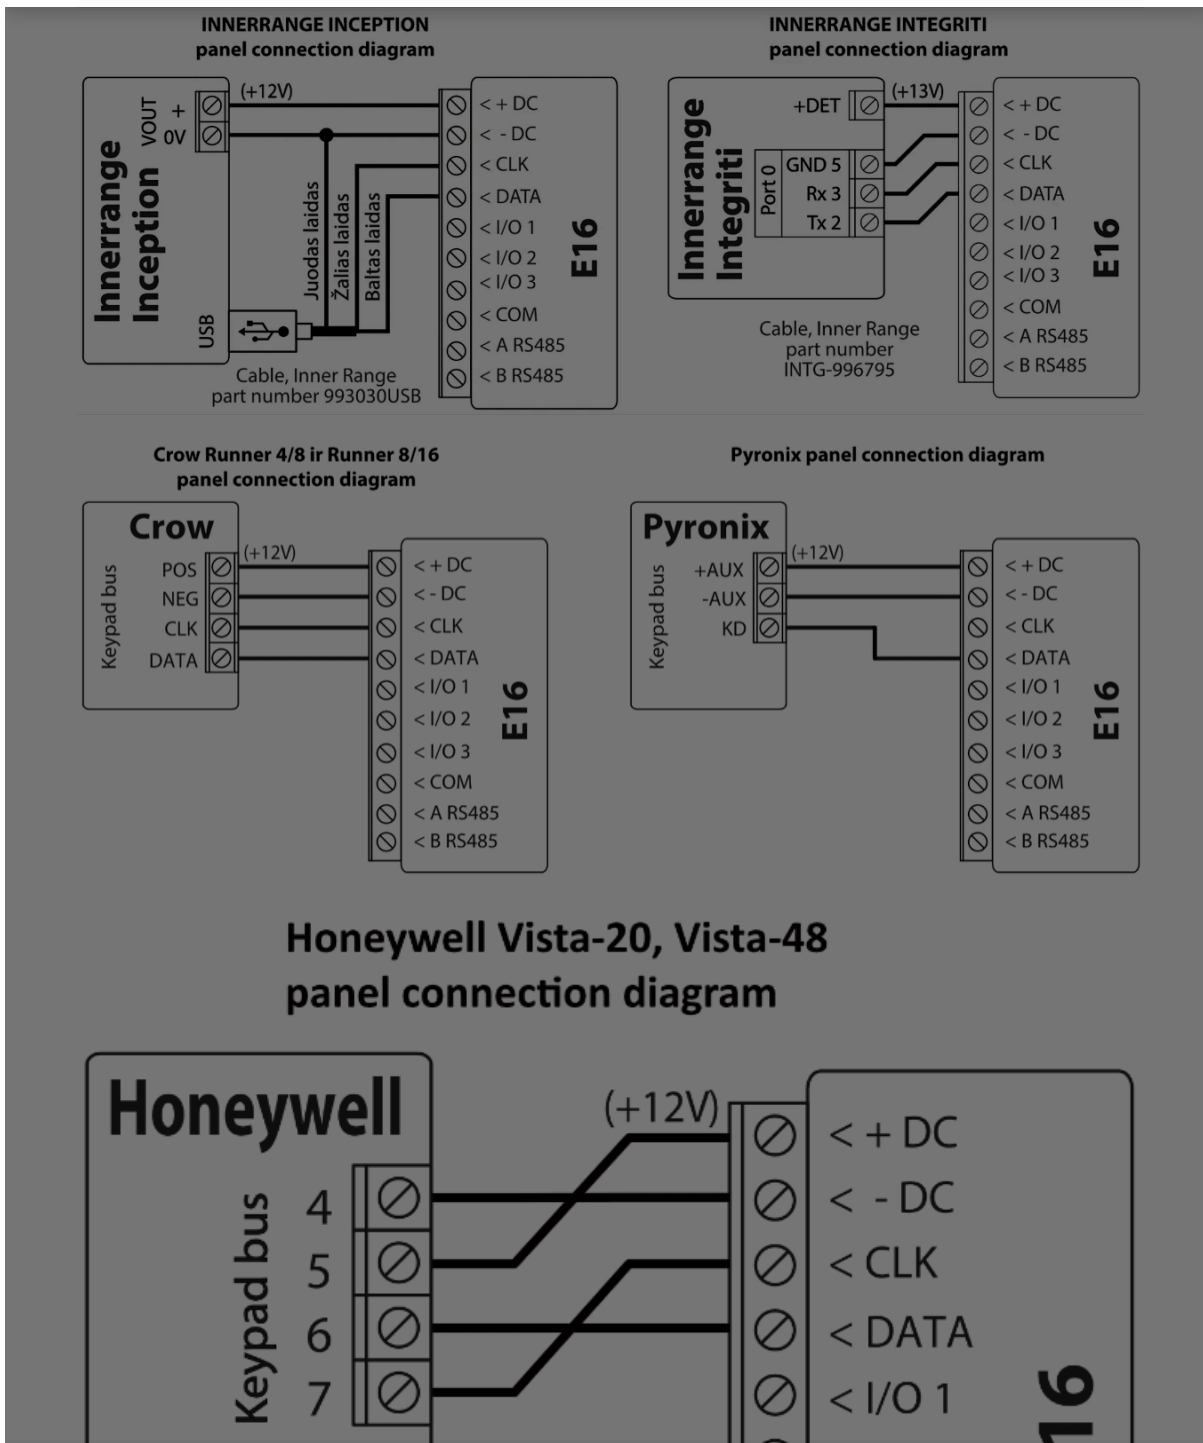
INNERRANGE INCEPTION
panel connection diagram

Innerrange Inception

VOUT + 0V

(+12V)

< + DC
< - DC
< CLK
< DATA
< I/O 1
< I/O 2
< I/O 3
< COM
< A RS485
< B RS485

E16

Juodas laidas
Žalias laidas
Baltas laidas

USB

Cable, Inner Range
part number 993030USB

INNERRANGE INTEGRITI
panel connection diagram

Innerrange Integriti

+DET
(+13V)
Port 0
GND 5
Rx 3
Tx 2

< + DC
< - DC
< CLK
< DATA
< I/O 1
< I/O 2
< I/O 3
< COM
< A RS485
< B RS485

E16

Cable, Inner Range
part number
INTG-996795

Crow Runner 4/8 ir Runner 8/16
panel connection diagram

Crow
Keypad bus
POS
NEG
CLK
DATA
(+12V)

< + DC
< - DC
< CLK
< DATA
< I/O 1
< I/O 2
< I/O 3
< COM
< A RS485
< B RS485

E16

Pyronix panel connection diagram

Pyronix
Keypad bus
+AUX
-AUX
KD
(+12V)

< + DC
< - DC
< CLK
< DATA
< I/O 1
< I/O 2
< I/O 3
< COM
< A RS485
< B RS485

E16

Honeywell Vista-20, Vista-48
panel connection diagram

Honeywell
Keypad bus
4
5
6
7
(+12V)

< + DC
< - DC
< CLK
< DATA
< I/O 1

16